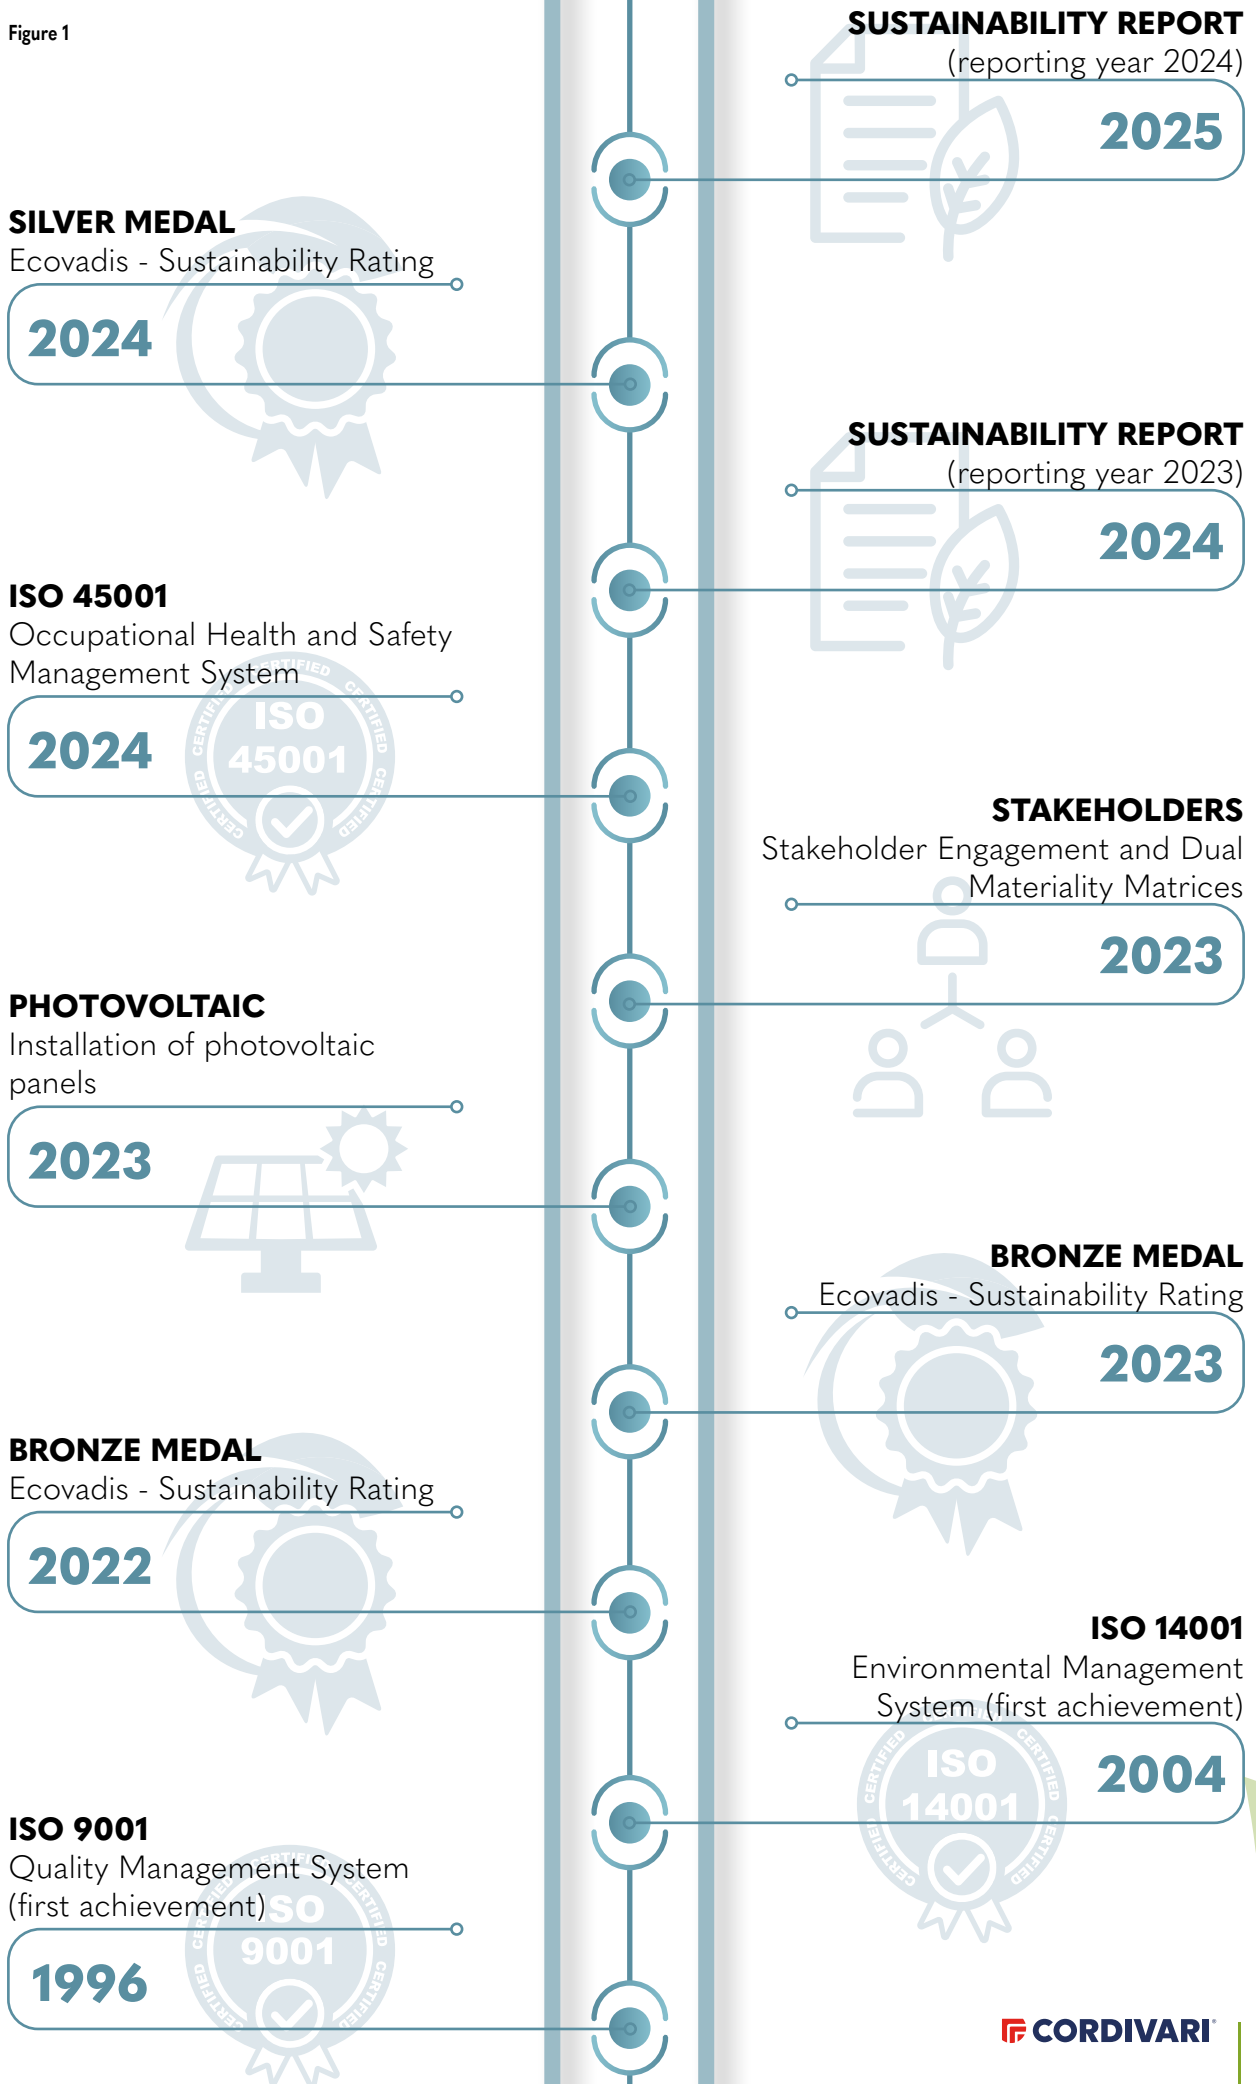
Figure 1

SUSTAINABILITY REPORT
(reporting year 2024)
2025

SILVER MEDAL
Ecovadis - Sustainability Rating
2024

SUSTAINABILITY REPORT
(reporting year 2023)
2024

ISO 45001
Occupational Health and Safety Management System
2024

ISO 45001 CERTIFIED

STAKEHOLDERS
Stakeholder Engagement and Dual Materiality Matrices
2023

PHOTOVOLTAIC
Installation of photovoltaic panels
2023

BRONZE MEDAL
Ecovadis - Sustainability Rating
2023

BRONZE MEDAL
Ecovadis - Sustainability Rating
2022

ISO 14001
Environmental Management System (first achievement)
2004

ISO 14001 CERTIFIED

ISO 9001
Quality Management System (first achievement)
1996

ISO 9001 CERTIFIED

CORDIVARI